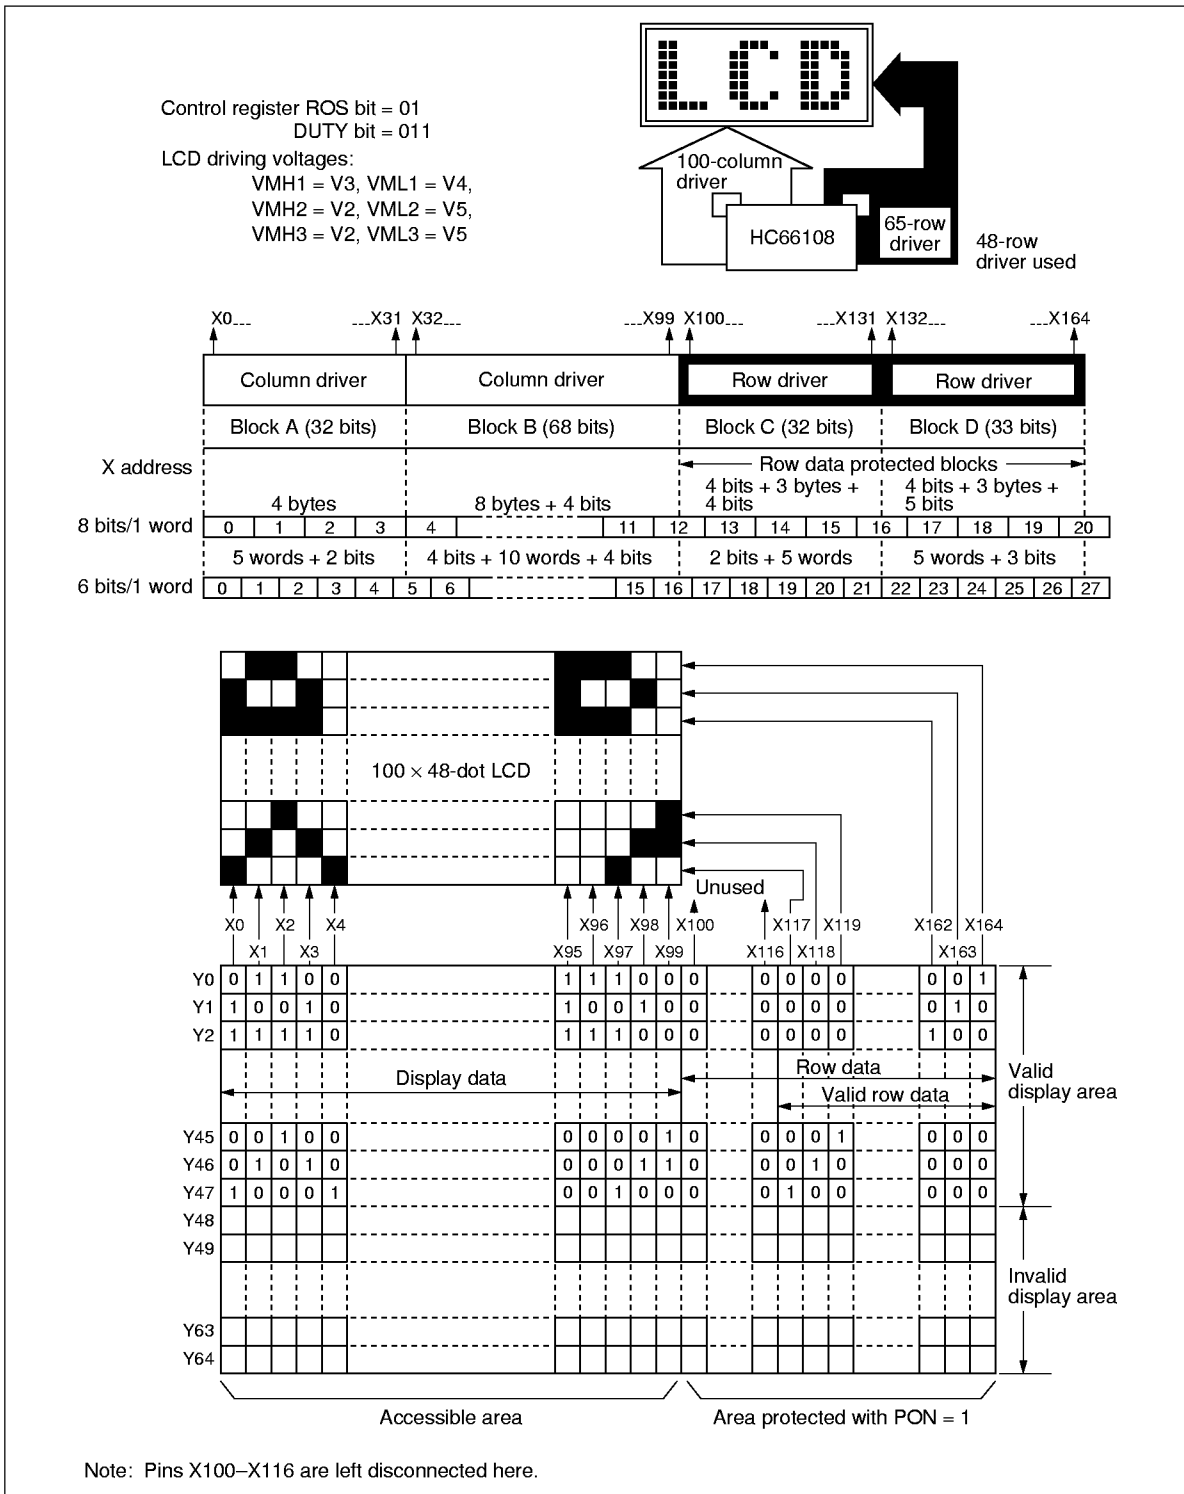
LCD

Control register ROS bit = 01
DUTY bit = 011
LCD driving voltages:
VMH1 = V3, VML1 = V4,
VMH2 = V2, VML2 = V5,
VMH3 = V2, VML3 = V5

100-column driver

HC66108

65-row driver

48-row driver used

X0--- ---X31 X32--- ---X99 X100--- ---X131 X132--- ---X164

Column driver | Column driver | Row driver | Row driver

Block A (32 bits) | Block B (68 bits) | Block C (32 bits) | Block D (33 bits)

X address

Row data protected blocks

4 bytes | 8 bytes + 4 bits | 4 bits + 3 bytes + 4 bits | 4 bits + 3 bytes + 5 bits

8 bits/1 word | 0 | 1 | 2 | 3 | 4 | 11 | 12 | 13 | 14 | 15 | 16 | 17 | 18 | 19 | 20

5 words + 2 bits | 4 bits + 10 words + 4 bits | 2 bits + 5 words | 5 words + 3 bits

6 bits/1 word | 0 | 1 | 2 | 3 | 4 | 5 | 6 | 15 | 16 | 17 | 18 | 19 | 20 | 21 | 22 | 23 | 24 | 25 | 26 | 27

100 × 48-dot LCD

Unused

X0 X1 X2 X3 X4 X95 X96 X97 X98 X99 X100 X116 X117 X118 X119 X162 X163 X164

| | | | | | | | | | | | | | | | | | | | |
|---|---|---|---|---|---|---|---|---|---|---|---|---|---|---|---|---|---|---|---|
| Y0 | 0 | 1 | 1 | 0 | 0 | 1 | 1 | 1 | 0 | 0 | 0 | 0 | 0 | 0 | 0 | 0 | 0 | 1 |
| Y1 | 1 | 0 | 0 | 1 | 0 | 1 | 0 | 0 | 1 | 0 | 0 | 0 | 0 | 0 | 0 | 0 | 1 | 0 |
| Y2 | 1 | 1 | 1 | 1 | 0 | 1 | 1 | 1 | 0 | 0 | 0 | 0 | 0 | 0 | 0 | 1 | 0 | 0 |
| Y45 | 0 | 0 | 1 | 0 | 0 | 0 | 0 | 0 | 0 | 1 | 0 | 0 | 0 | 0 | 1 | 0 | 0 | 0 |
| Y46 | 0 | 1 | 0 | 1 | 0 | 0 | 0 | 0 | 1 | 1 | 0 | 0 | 0 | 1 | 0 | 0 | 0 | 0 |
| Y47 | 1 | 0 | 0 | 0 | 1 | 0 | 0 | 1 | 0 | 0 | 0 | 0 | 1 | 0 | 0 | 0 | 0 | 0 |
| Y48 | | | | | | | | | | | | | | | | | | |
| Y49 | | | | | | | | | | | | | | | | | | |
| Y63 | | | | | | | | | | | | | | | | | | |
| Y64 | | | | | | | | | | | | | | | | | | |

Display data

Row data

Valid row data

Valid display area

Invalid display area

Accessible area

Area protected with PON = 1

Note: Pins X100–X116 are left disconnected here.